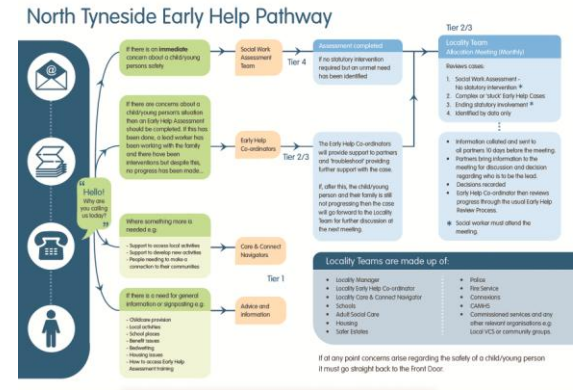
North Tyneside Early Help Pathway

Hello! Why are you calling us today?

If there is an **immediate** concern about a child/young persons safety

Social Work Assessment Team

Tier 4

Assessment completed

If no statutory intervention required but an unmet need has been identified

If there are concerns about a child/young person's situation then an Early Help Assessment should be completed. If this has been done, a lead worker has been working with the family and there have been interventions but despite this, no progress has been made...

Early Help Co-ordinators

Tier 2/3

The Early Help Co-ordinators will provide support to partners and 'troubleshoot' providing further support with the case.

If, after this, the child/young person and their family is still not progressing then the case will go forward to the Locality Team for further discussion at the next meeting.

Tier 2/3

Locality Team
Allocation Meeting (Monthly)

Reviews cases:

1. Social Work Assessment - No statutory intervention *
2. Complex or 'stuck' Early Help Cases
3. Ending statutory involvement *
4. Identified by data only

- Information collated and sent to all partners 10 days before the meeting.
- Partners bring information to the meeting for discussion and decision regarding who is to be the lead.
- Decisions recorded
- Early Help Co-ordinator then reviews progress through the usual Early Help Review Process.
* Social worker must attend the meeting.

Where something more is needed e.g.
- Support to access local activities
- Support to develop new activities
- People needing to make a connection to their communities

Care & Connect Navigators

Tier 1

If there is a need for general information or signposting e.g.
- Childcare provision
- Local activities
- School places
- Benefit issues
- Bedwetting
- Housing issues
- How to access Early Help Assessment training

Advice and information

Locality Teams are made up of:

- Locality Manager
- Locality Early Help Co-ordinator
- Locality Care & Connect Navigator
- Schools
- Adult Social Care
- Housing
- Safer Estates

- Police
- Fire Service
- Connexions
- CAMHS
- Commissioned services and any other relevant organisations e.g. Local VCS or community groups.

If at any point concerns arise regarding the safety of a child/young person it must go straight back to the Front Door.